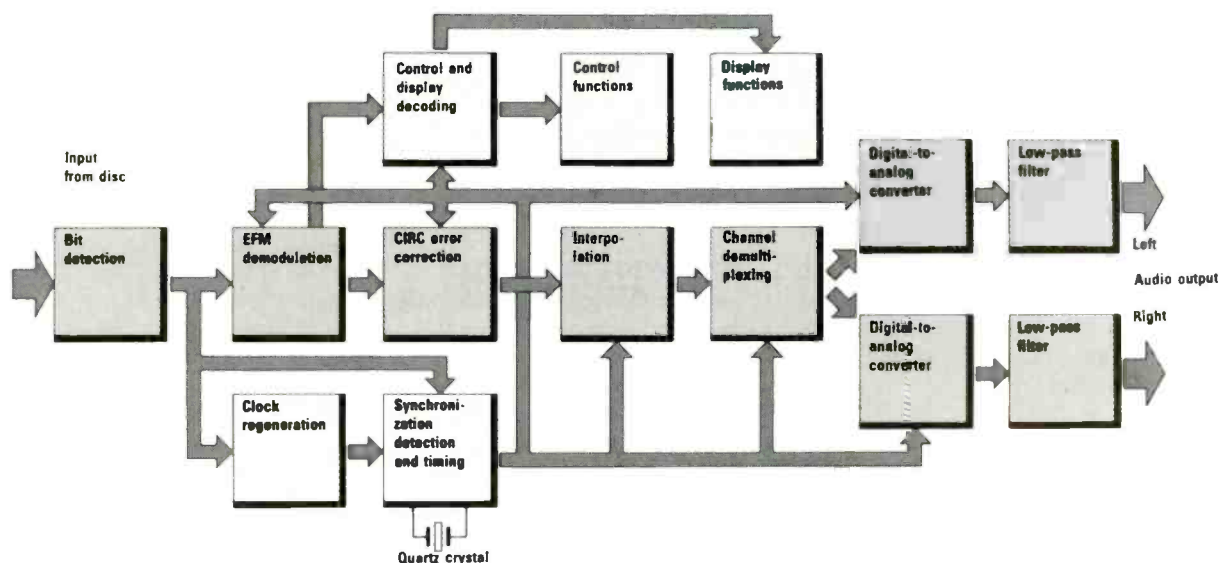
Control and display decoding

Control functions

Display functions

Input from disc

Digital-to-analog converter

Low-pass filter

Bit detection

EFM demodulation

CIRC error correction

Interpolation

Channel demultiplexing

Left

Audio output

Right

Digital-to-analog converter

Low-pass filter

Clock regeneration

Synchronization detection and timing

Quartz crystal